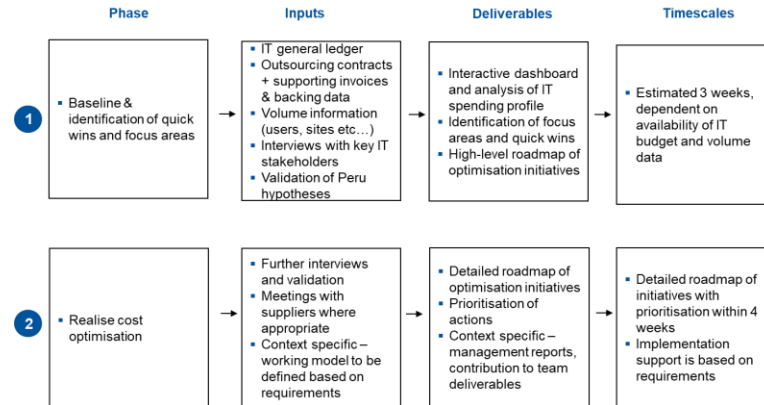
Phase

Inputs

Deliverables

Timescales

1

- Baseline & identification of quick wins and focus areas

- IT general ledger
- Outsourcing contracts + supporting invoices & backing data
- Volume information (users, sites etc…)
- Interviews with key IT stakeholders
- Validation of Peru hypotheses

- Interactive dashboard and analysis of IT spending profile
- Identification of focus areas and quick wins
- High-level roadmap of optimisation initiatives

- Estimated 3 weeks, dependent on availability of IT budget and volume data

2

- Realise cost optimisation

- Further interviews and validation
- Meetings with suppliers where appropriate
- Context specific – working model to be defined based on requirements

- Detailed roadmap of optimisation initiatives
- Prioritisation of actions
- Context specific – management reports, contribution to team deliverables

- Detailed roadmap of initiatives with prioritisation within 4 weeks
- Implementation support is based on requirements